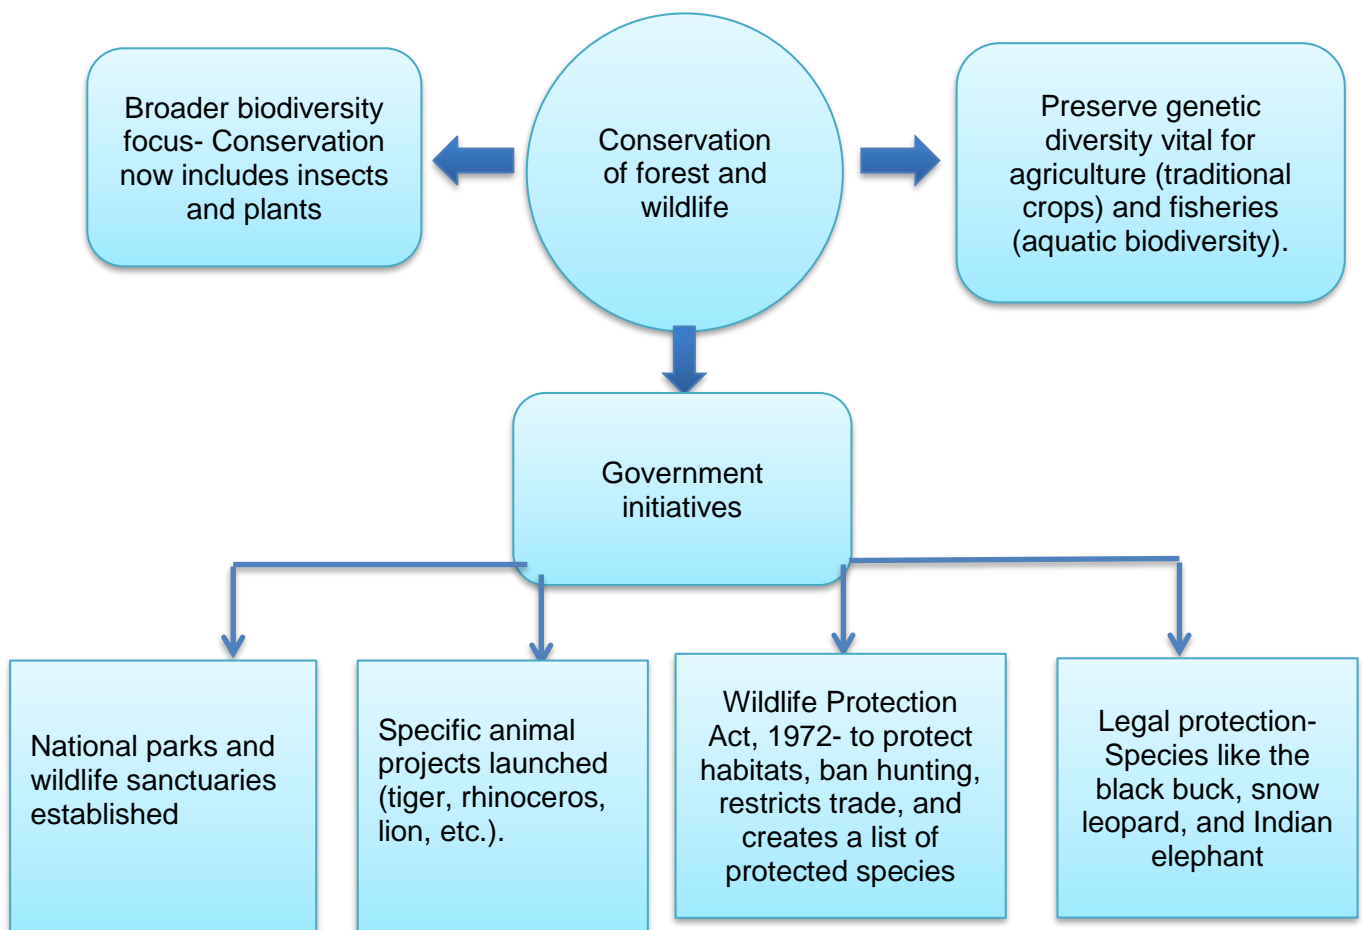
Broader biodiversity focus- Conservation now includes insects and plants

Conservation of forest and wildlife

Preserve genetic diversity vital for agriculture (traditional crops) and fisheries (aquatic biodiversity).

Government initiatives

National parks and wildlife sanctuaries established

Specific animal projects launched (tiger, rhinoceros, lion, etc.).

Wildlife Protection Act, 1972- to protect habitats, ban hunting, restricts trade, and creates a list of protected species

Legal protection- Species like the black buck, snow leopard, and Indian elephant